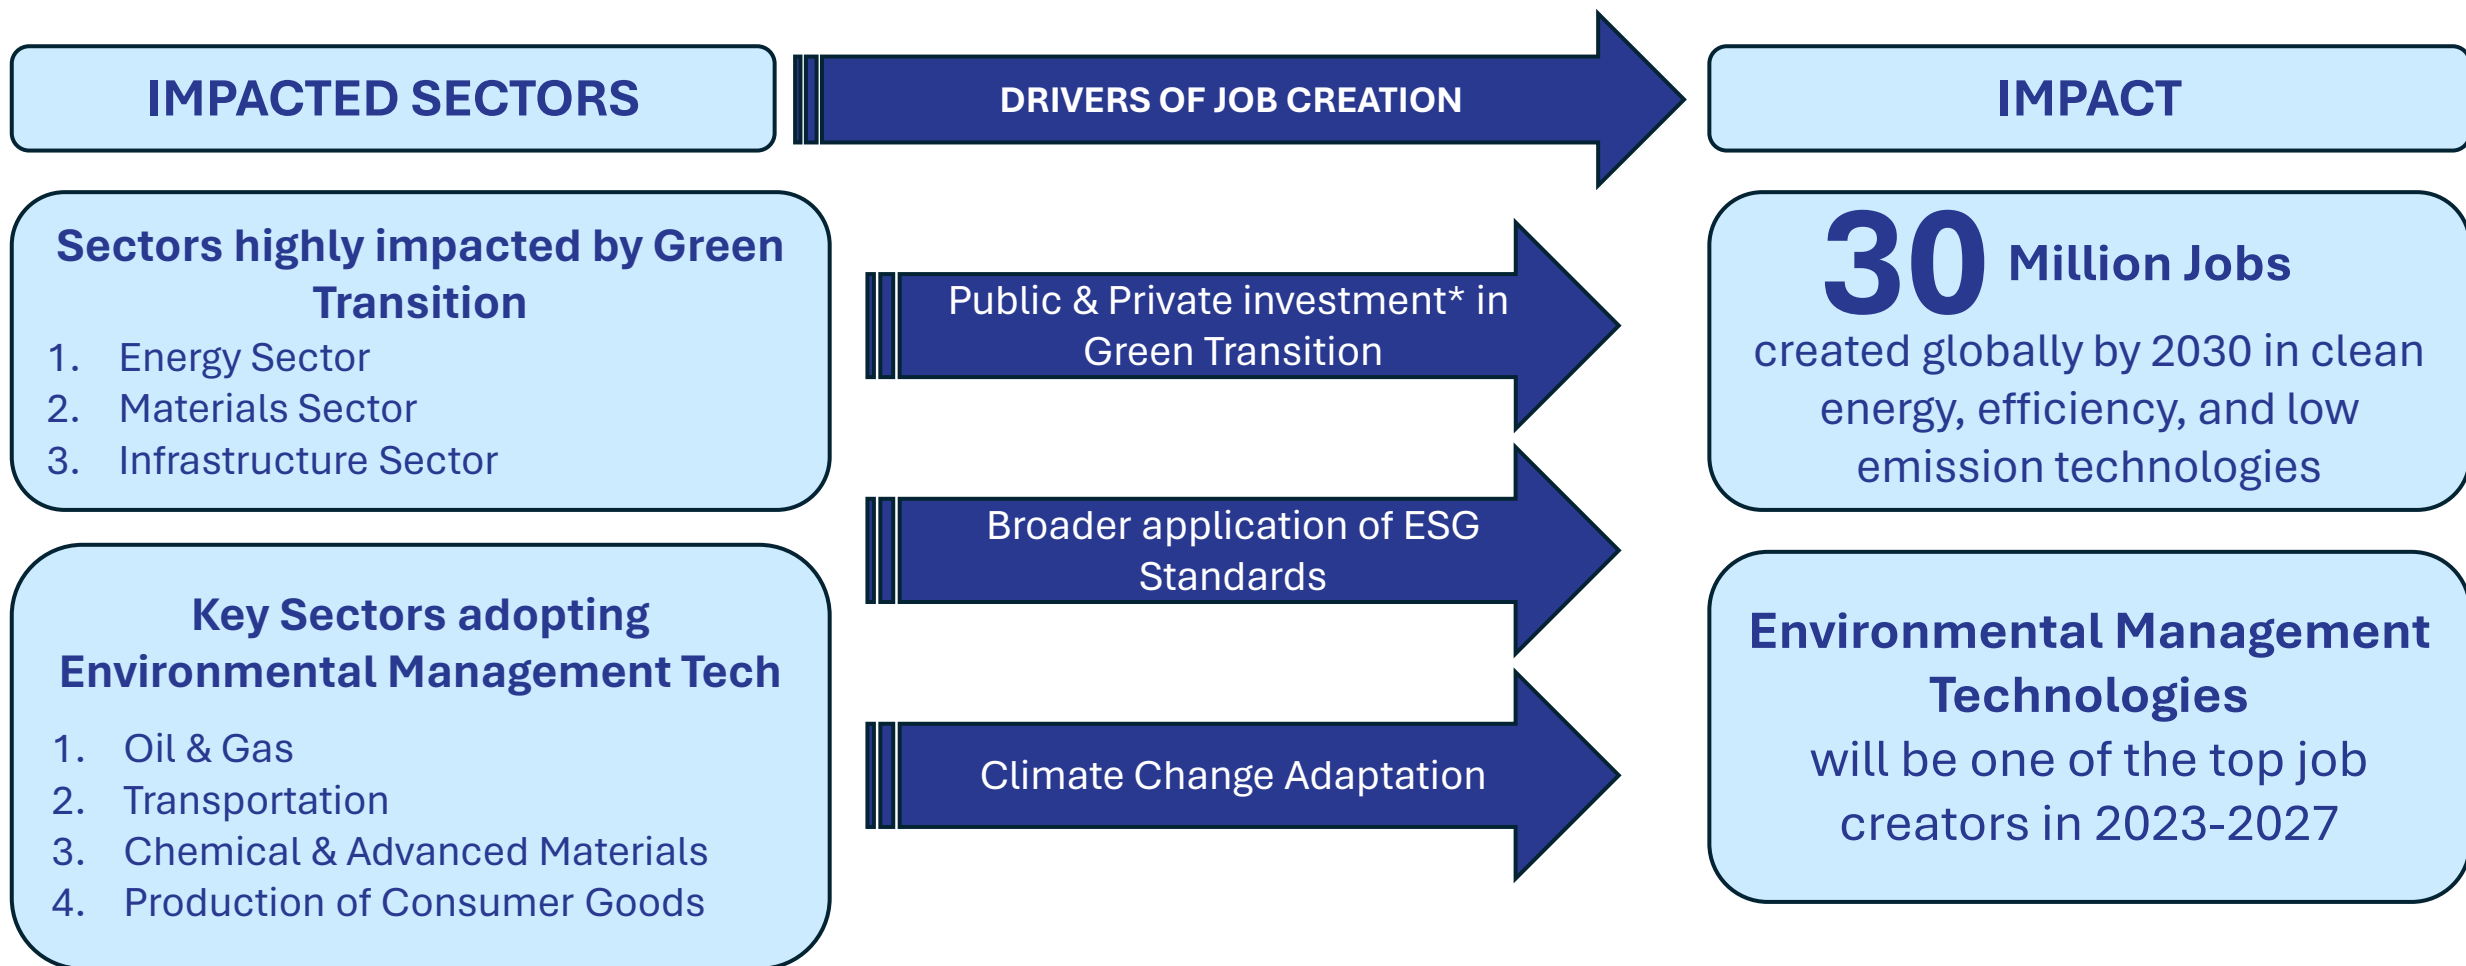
IMPACTED SECTORS

DRIVERS OF JOB CREATION

IMPACT

Sectors highly impacted by Green Transition

1. Energy Sector
2. Materials Sector
3. Infrastructure Sector

Key Sectors adopting Environmental Management Tech

1. Oil & Gas
2. Transportation
3. Chemical & Advanced Materials
4. Production of Consumer Goods

Public & Private investment* in Green Transition

Broader application of ESG Standards

Climate Change Adaptation

30 Million Jobs created globally by 2030 in clean energy, efficiency, and low emission technologies

Environmental Management Technologies will be one of the top job creators in 2023-2027